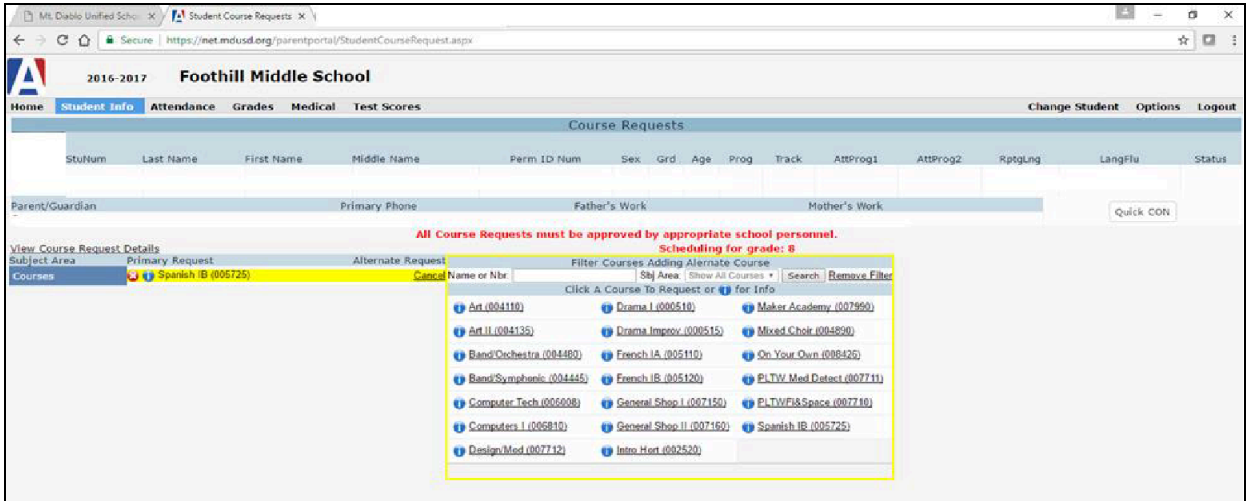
Mt. Diablo Unified Scho × Student Course Requests ×

Secure | https://net.mdusd.org/parentportal/StudentCourseRequest.aspx

2016-2017 Foothill Middle School

Home Student Info Attendance Grades Medical Test Scores Change Student Options Logout

Course Requests

| StuNum | Last Name | First Name | Middle Name | Perm ID Num | Sex | Grd | Age | Prog | Track | AttProg1 | AttProg2 | RptgLng | LangFlu | Status |
|---|---|---|---|---|---|---|---|---|---|---|---|---|---|---|

| Parent/Guardian | Primary Phone | Father's Work | Mother's Work |
|---|---|---|---|

Quick CON

All Course Requests must be approved by appropriate school personnel.
Scheduling for grade: 8

View Course Request Details

| Subject Area | Primary Request | Alternate Request |
|---|---|---|
| Courses | Spanish IB (005725) | Cancel |

Filter Courses Adding Alternate Course
Name or Nbr Sbj Area Show All Courses Search Remove Filter
Click A Course To Request or for Info

| | | |
|---|---|---|
| Art (004110) | Drama I (000510) | Maker Academy (007990) |
| Art II (004135) | Drama Improv (000515) | Mixed Choir (004890) |
| Band/Orchestra (004480) | French IA (005110) | On Your Own (008426) |
| Band/Symphonic (004445) | French IB (005120) | PLTW Med Detect (007711) |
| Computer Tech (006008) | General Shop I (007150) | PLTWFl&Space (007710) |
| Computers I (006810) | General Shop II (007160) | Spanish IB (005725) |
| Design/Mod (007712) | Intro Hort (002520) | |